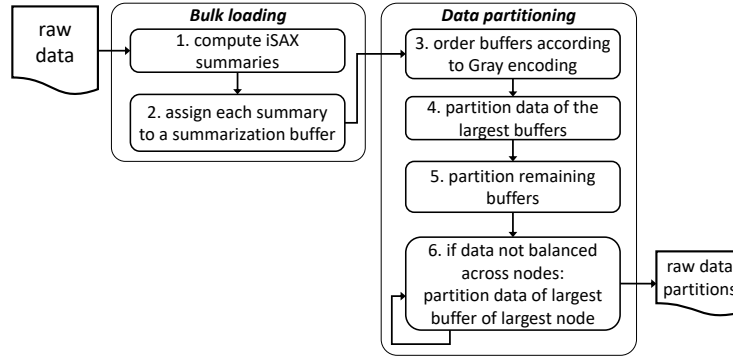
raw data

Bulk loading

1. compute iSAX summaries

2. assign each summary to a summarization buffer

Data partitioning

3. order buffers according to Gray encoding

4. partition data of the largest buffers

5. partition remaining buffers

6. if data not balanced across nodes: partition data of largest buffer of largest node

raw data partitions